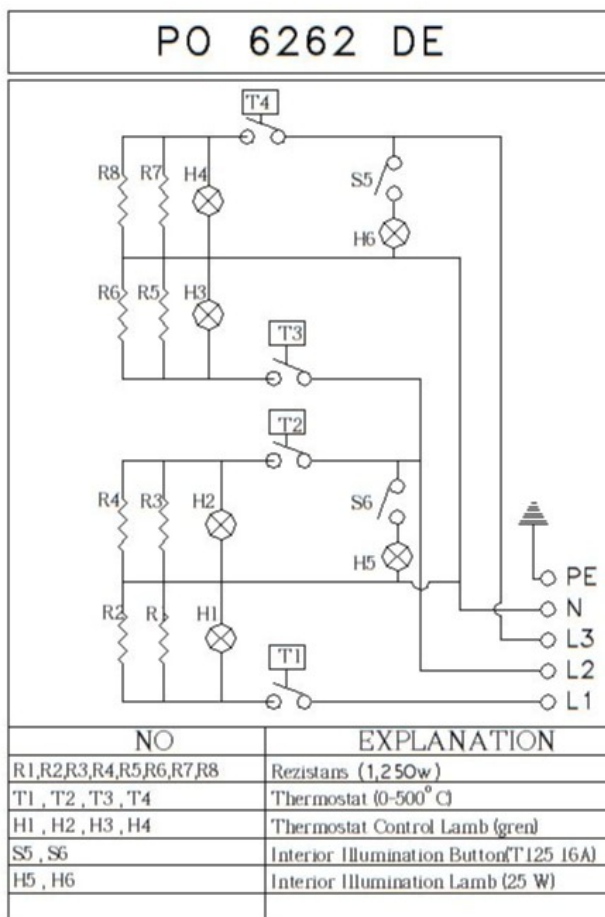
PO 6262 DE

T4
R8 R7 H4
S5
H6
R6 R5 H3
T3
T2
R4 R3 H2
S6
H5
R2 R1 H1
T1
PE
N
L3
L2
L1

| NO | EXPLANATION |
|---|---|
| R1,R2,R3,R4,R5,R6,R7,R8 | Rezistans (1,250w) |
| T1 , T2 , T3 , T4 | Thermostat (0-500$^{\circ}$ C) |
| H1 , H2 , H3 , H4 | Thermostat Control Lamb (gren) |
| S5 , S6 | Interior Illumination Button(T125 16A) |
| H5 , H6 | Interior Illumination Lamb (25 W) |